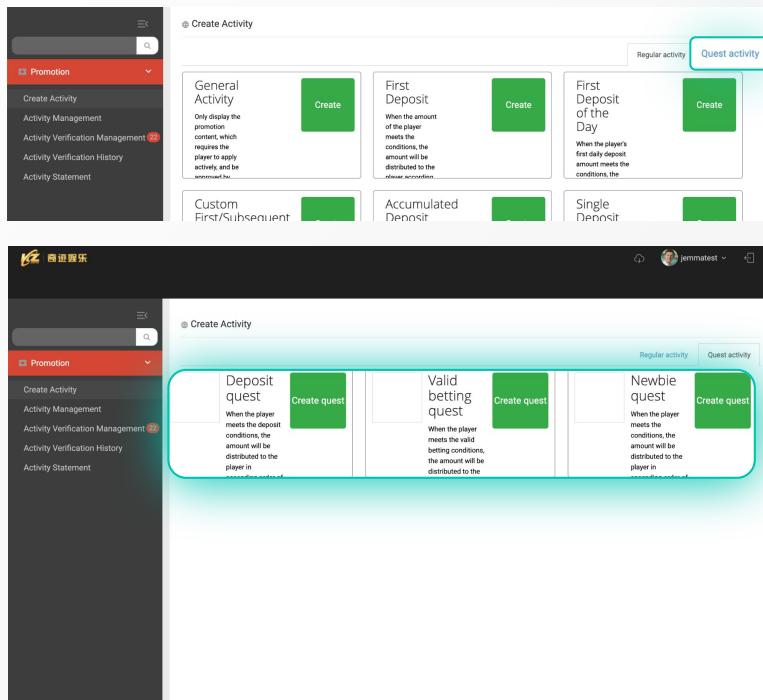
Promotion

Create Activity

Activity Management

Activity Verification Management 22

Activity Verification History

Activity Statement

Create Activity

Regular activity

Quest activity

General Activity

Only display the promotion content, which requires the player to apply actively, and be approved by

Create

First Deposit

When the amount of the player meets the conditions, the amount will be distributed to the player according

Create

First Deposit of the Day

When the player's first daily deposit amount meets the conditions, the

Create

Custom First/Subsequent

Accumulated Deposit

Single Deposit

KZ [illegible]

jemmatest

Promotion

Create Activity

Activity Management

Activity Verification Management 22

Activity Verification History

Activity Statement

Create Activity

Regular activity

Quest activity

Deposit quest

When the player meets the deposit conditions, the amount will be distributed to the player in

Create quest

Valid betting quest

When the player meets the valid betting conditions, the amount will be distributed to the

Create quest

Newbie quest

When the player meets the conditions, the amount will be distributed to the player in

Create quest